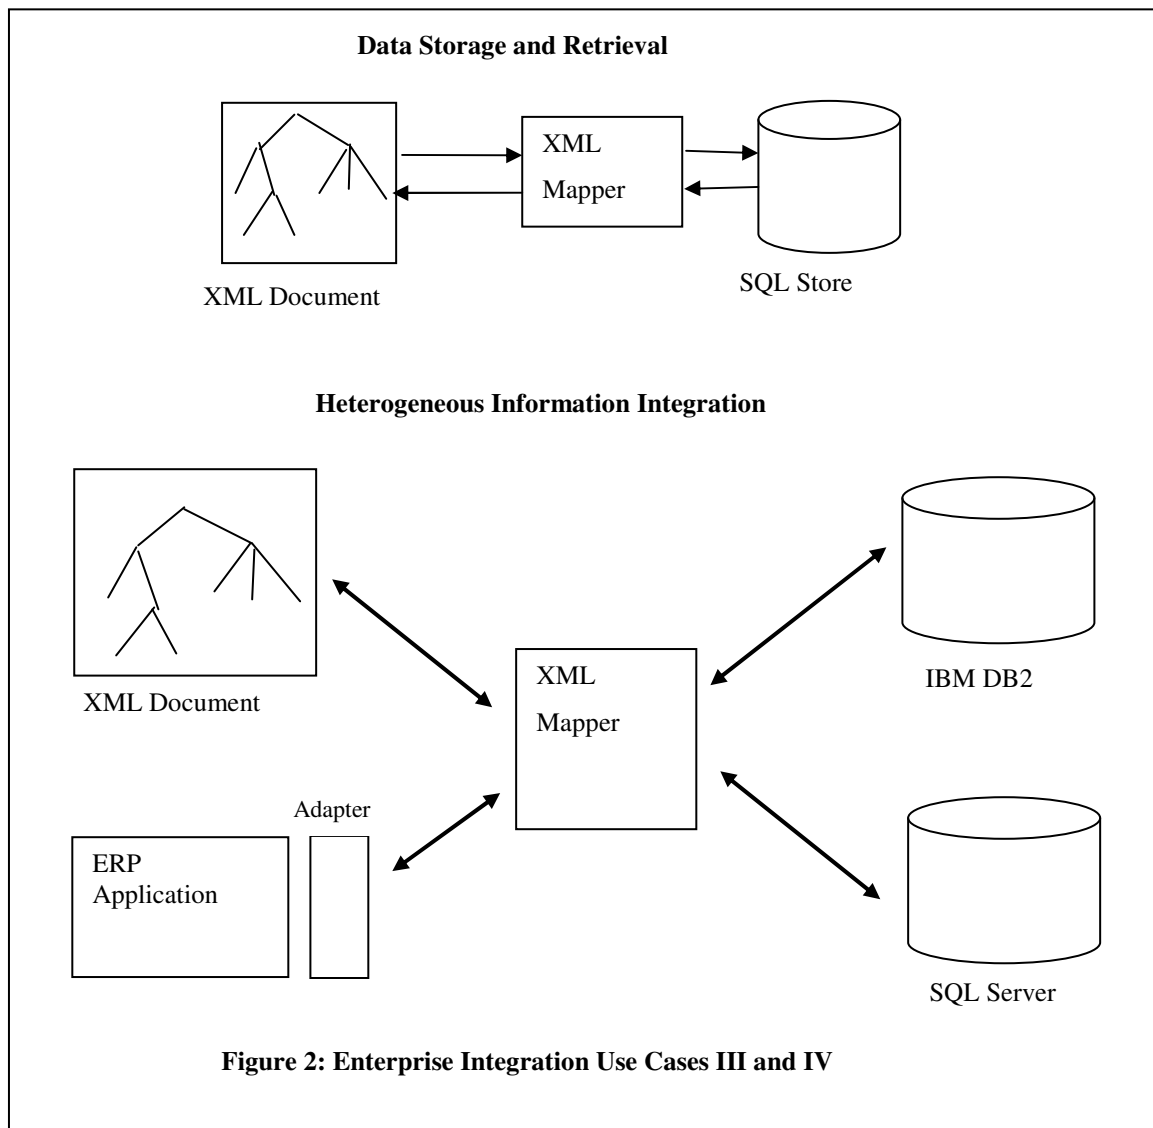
**Data Storage and Retrieval**

XML Mapper

XML Document

SQL Store

**Heterogeneous Information Integration**

XML Document

XML Mapper

IBM DB2

Adapter

ERP Application

SQL Server

**Figure 2: Enterprise Integration Use Cases III and IV**